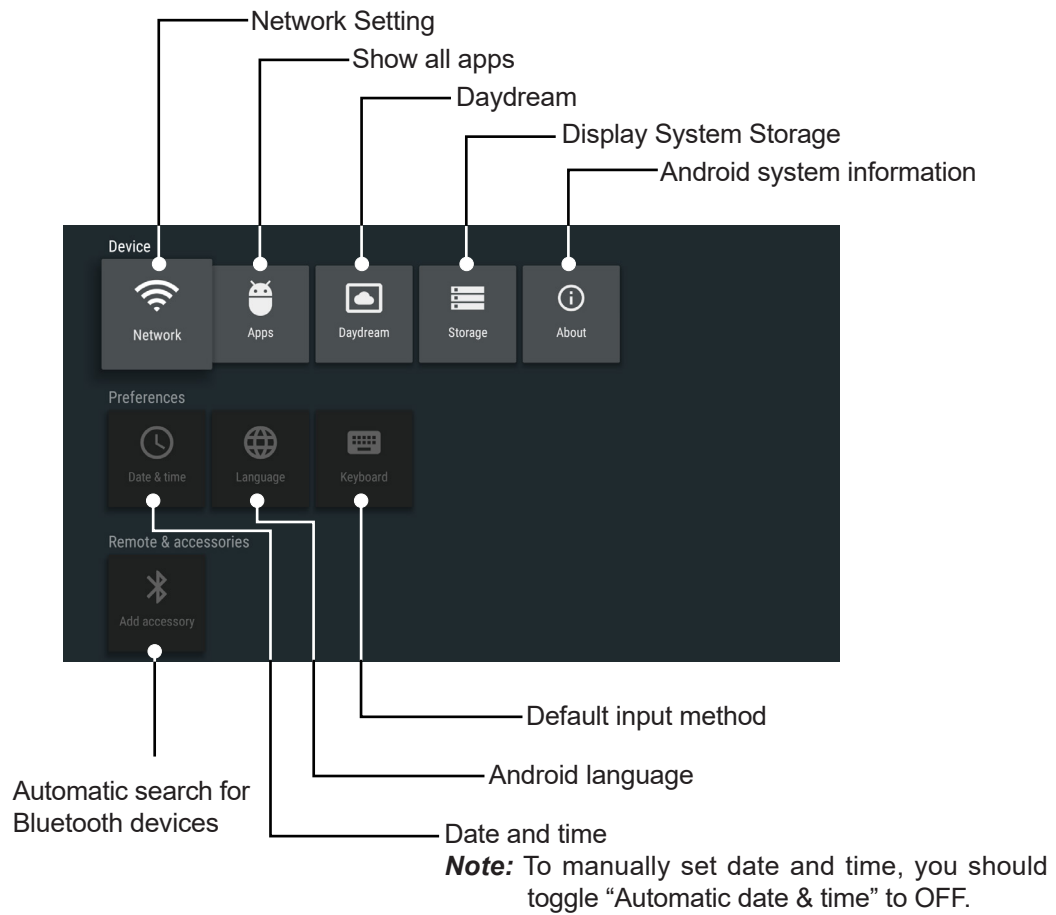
Network Setting
Show all apps
Daydream
Display System Storage
Android system information

Device

Network

Apps

Daydream

Storage

About

Preferences

Date & time

Language

Keyboard

Remote & accessories

Add accessory

Default input method
Android language
Automatic search for Bluetooth devices
Date and time
***Note:*** To manually set date and time, you should toggle "Automatic date & time" to OFF.